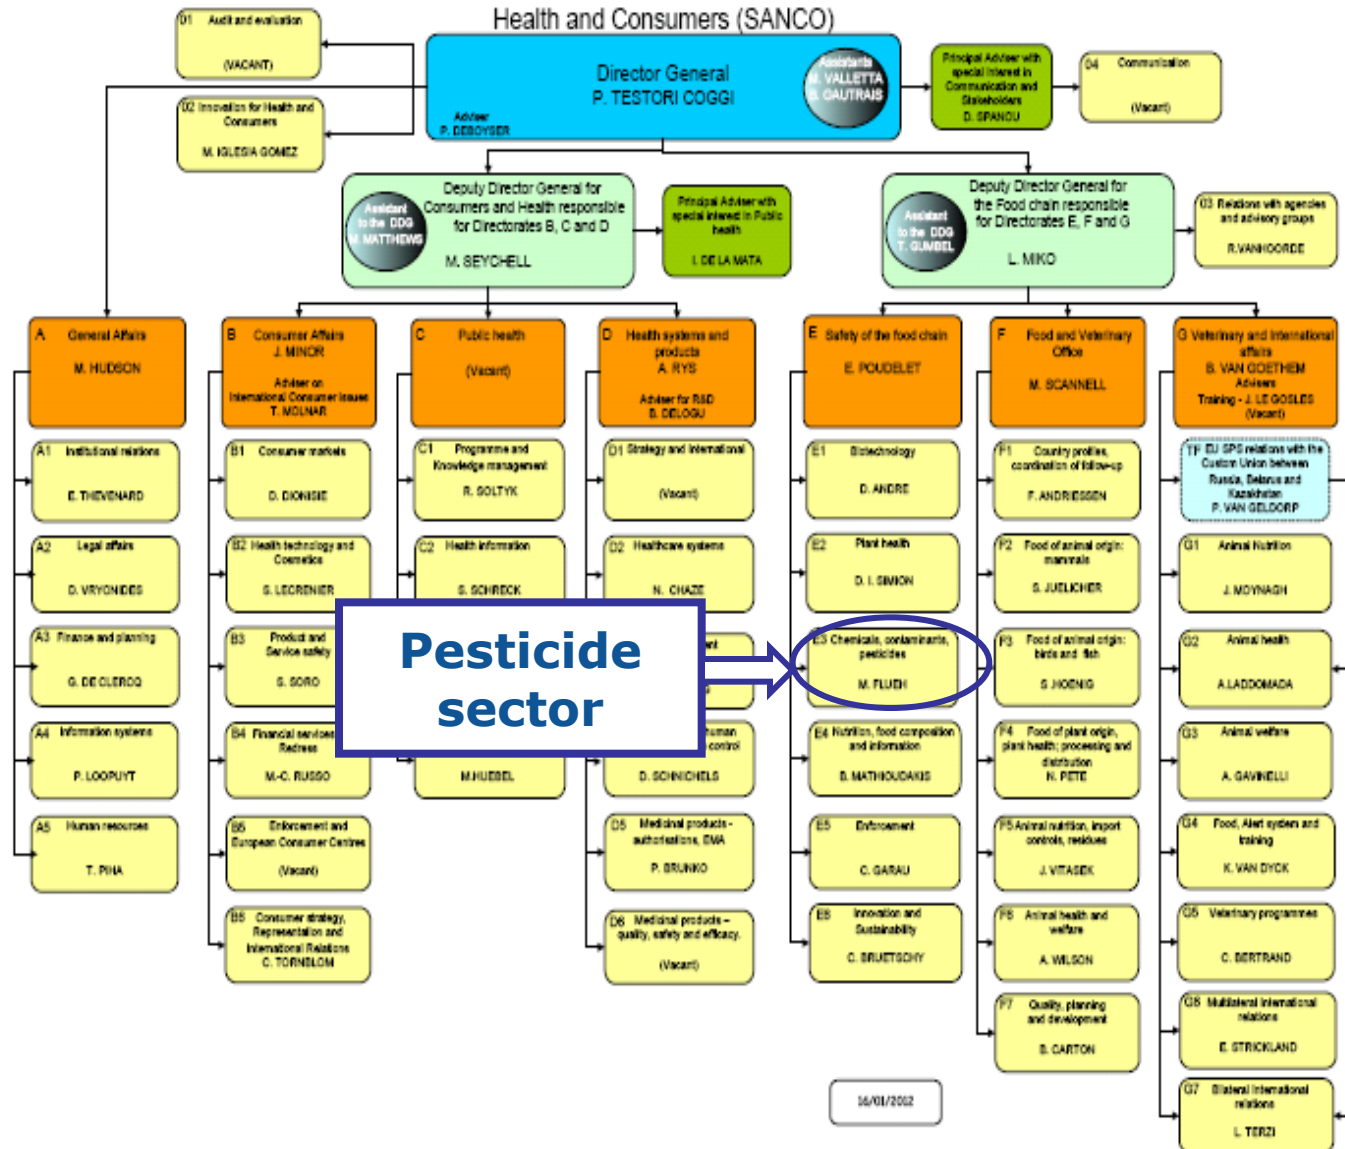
Health and Consumers (SANCO)

01 Audit and evaluation
(VACANT)

02 Innovation for Health and Consumers
M. IGLESIA GOMEZ

Director General
P. TESTORI COGGI
Adviser
P. DEBOYSER

Assistants
M. VALLETTA
B. GAUTRAIS

Principal Adviser with special interest in Communication and Stakeholders
D. SPANOU

04 Communication
(Vacant)

Deputy Director General for Consumers and Health responsible for Directorates B, C and D
M. SEYCHELL

Assistant to the DDG
M. MATTHEWS

Principal Adviser with special interest in Public health
I. DE LA MATA

Deputy Director General for the Food chain responsible for Directorates E, F and G
L. MIKO

Assistant to the DDG
T. GUMBEL

03 Relations with agencies and advisory groups
R.VANHOORDE

A General Affairs
M. HUDSON

A1 Institutional relations
E. THEVENARD

A2 Legal affairs
D. VRYONIDES

A3 Finance and planning
G. DE CLERCQ

A4 Information systems
P. LOOPUYT

A5 Human resources
T. PIHA

B Consumer Affairs
J. MINOR
Adviser on International Consumer issues
T. MOLNAR

B1 Consumer markets
D. DIONISIE

B2 Health technology and Cosmetics
S. LECRENIER

B3 Product and Service safety
S. SORO

B4 Financial services Redress
M-C. RUSSO

B5 Enforcement and European Consumer Centres
(Vacant)

B6 Consumer strategy, Representation and International Relations
C. TORNBLOM

C Public health
(Vacant)

C1 Programme and Knowledge management
R. SOLTYK

C2 Health information
S. SCHRECK

M.HUEBEL

D Health systems and products
A. RYS
Adviser for R&D
B. DELOGU

D1 Strategy and International
(Vacant)

D2 Healthcare systems
N. CHAZE

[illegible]nt

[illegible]human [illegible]control
D. SCHNICHELS

D5 Medicinal products - authorisations, EMA
P. BRUNKO

D6 Medicinal products - quality, safety and efficacy
(Vacant)

Pesticide sector

E Safety of the food chain
E. POUDELET

E1 Biotechnology
D. ANDRE

E2 Plant health
D. I. SIMION

E3 Chemicals, contaminants, pesticides
M. FLUEH

E4 Nutrition, food composition and information
B. MATHIOUDAKIS

E5 Enforcement
C. GARAU

E6 Innovation and Sustainability
C. BRUETSCHY

F Food and Veterinary Office
M. SCANNELL

F1 Country profiles, coordination of follow-up
F. ANDRIESSEN

F2 Food of animal origin: mammals
S. JUELICHER

F3 Food of animal origin: birds and fish
S. HOENIG

F4 Food of plant origin, plant health; processing and distribution
N. PETE

F5 Animal nutrition, import controls, residues
J. VITASEK

F6 Animal health and welfare
A. WILSON

F7 Quality, planning and development
B. CARTON

G Veterinary and International affairs
B. VAN GOETHEM
Advisers
Training - J. LE GOSLES
(Vacant)

TF EU SPS relations with the Custom Union between Russia, Belarus and Kazakhstan
P. VAN GELDORP

G1 Animal Nutrition
J. MOYNAGH

G2 Animal health
A.LADDOMADA

G3 Animal welfare
A. GAVINELLI

G4 Food, Alert system and training
K. VAN DYCK

G5 Veterinary programmes
C. BERTRAND

G6 Multilateral international relations
E. STRICKLAND

G7 Bilateral international relations
L. TERZI

16/01/2012